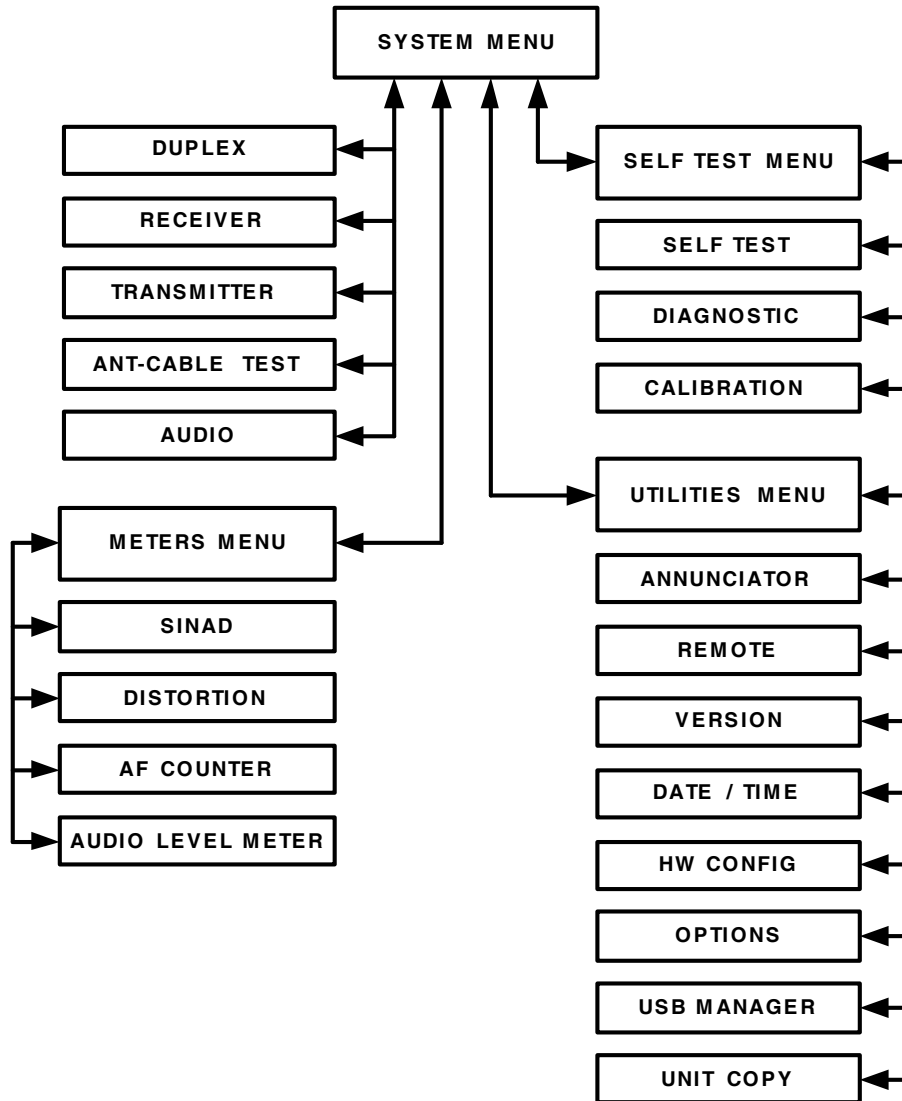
SYSTEM MENU

DUPLEX

RECEIVER

TRANSMITTER

ANT-CABLE TEST

AUDIO

METERS MENU

SINAD

DISTORTION

AF COUNTER

AUDIO LEVEL METER

SELF TEST MENU

SELF TEST

DIAGNOSTIC

CALIBRATION

UTILITIES MENU

ANNUNCIATOR

REMOTE

VERSION

DATE / TIME

HW CONFIG

OPTIONS

USB MANAGER

UNIT COPY